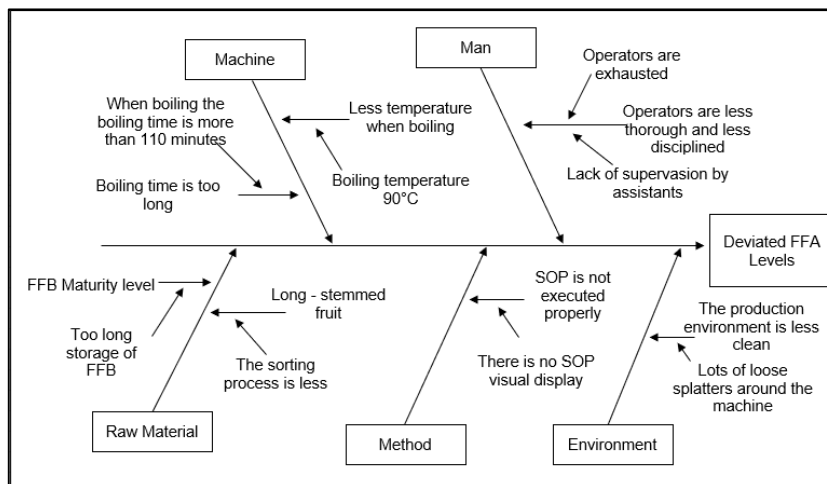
Machine

Man

When boiling the boiling time is more than 110 minutes

Less temperature when boiling

Operators are exhausted

Operators are less thorough and less disciplined

Boiling time is too long

Boiling temperature 90°C

Lack of supervasion by assistants

Deviated FFA Levels

FFB Maturity level

Long - stemmed fruit

SOP is not executed properly

Too long storage of FFB

The sorting process is less

There is no SOP visual display

The production environment is less clean

Lots of loose splatters around the machine

Raw Material

Method

Environment